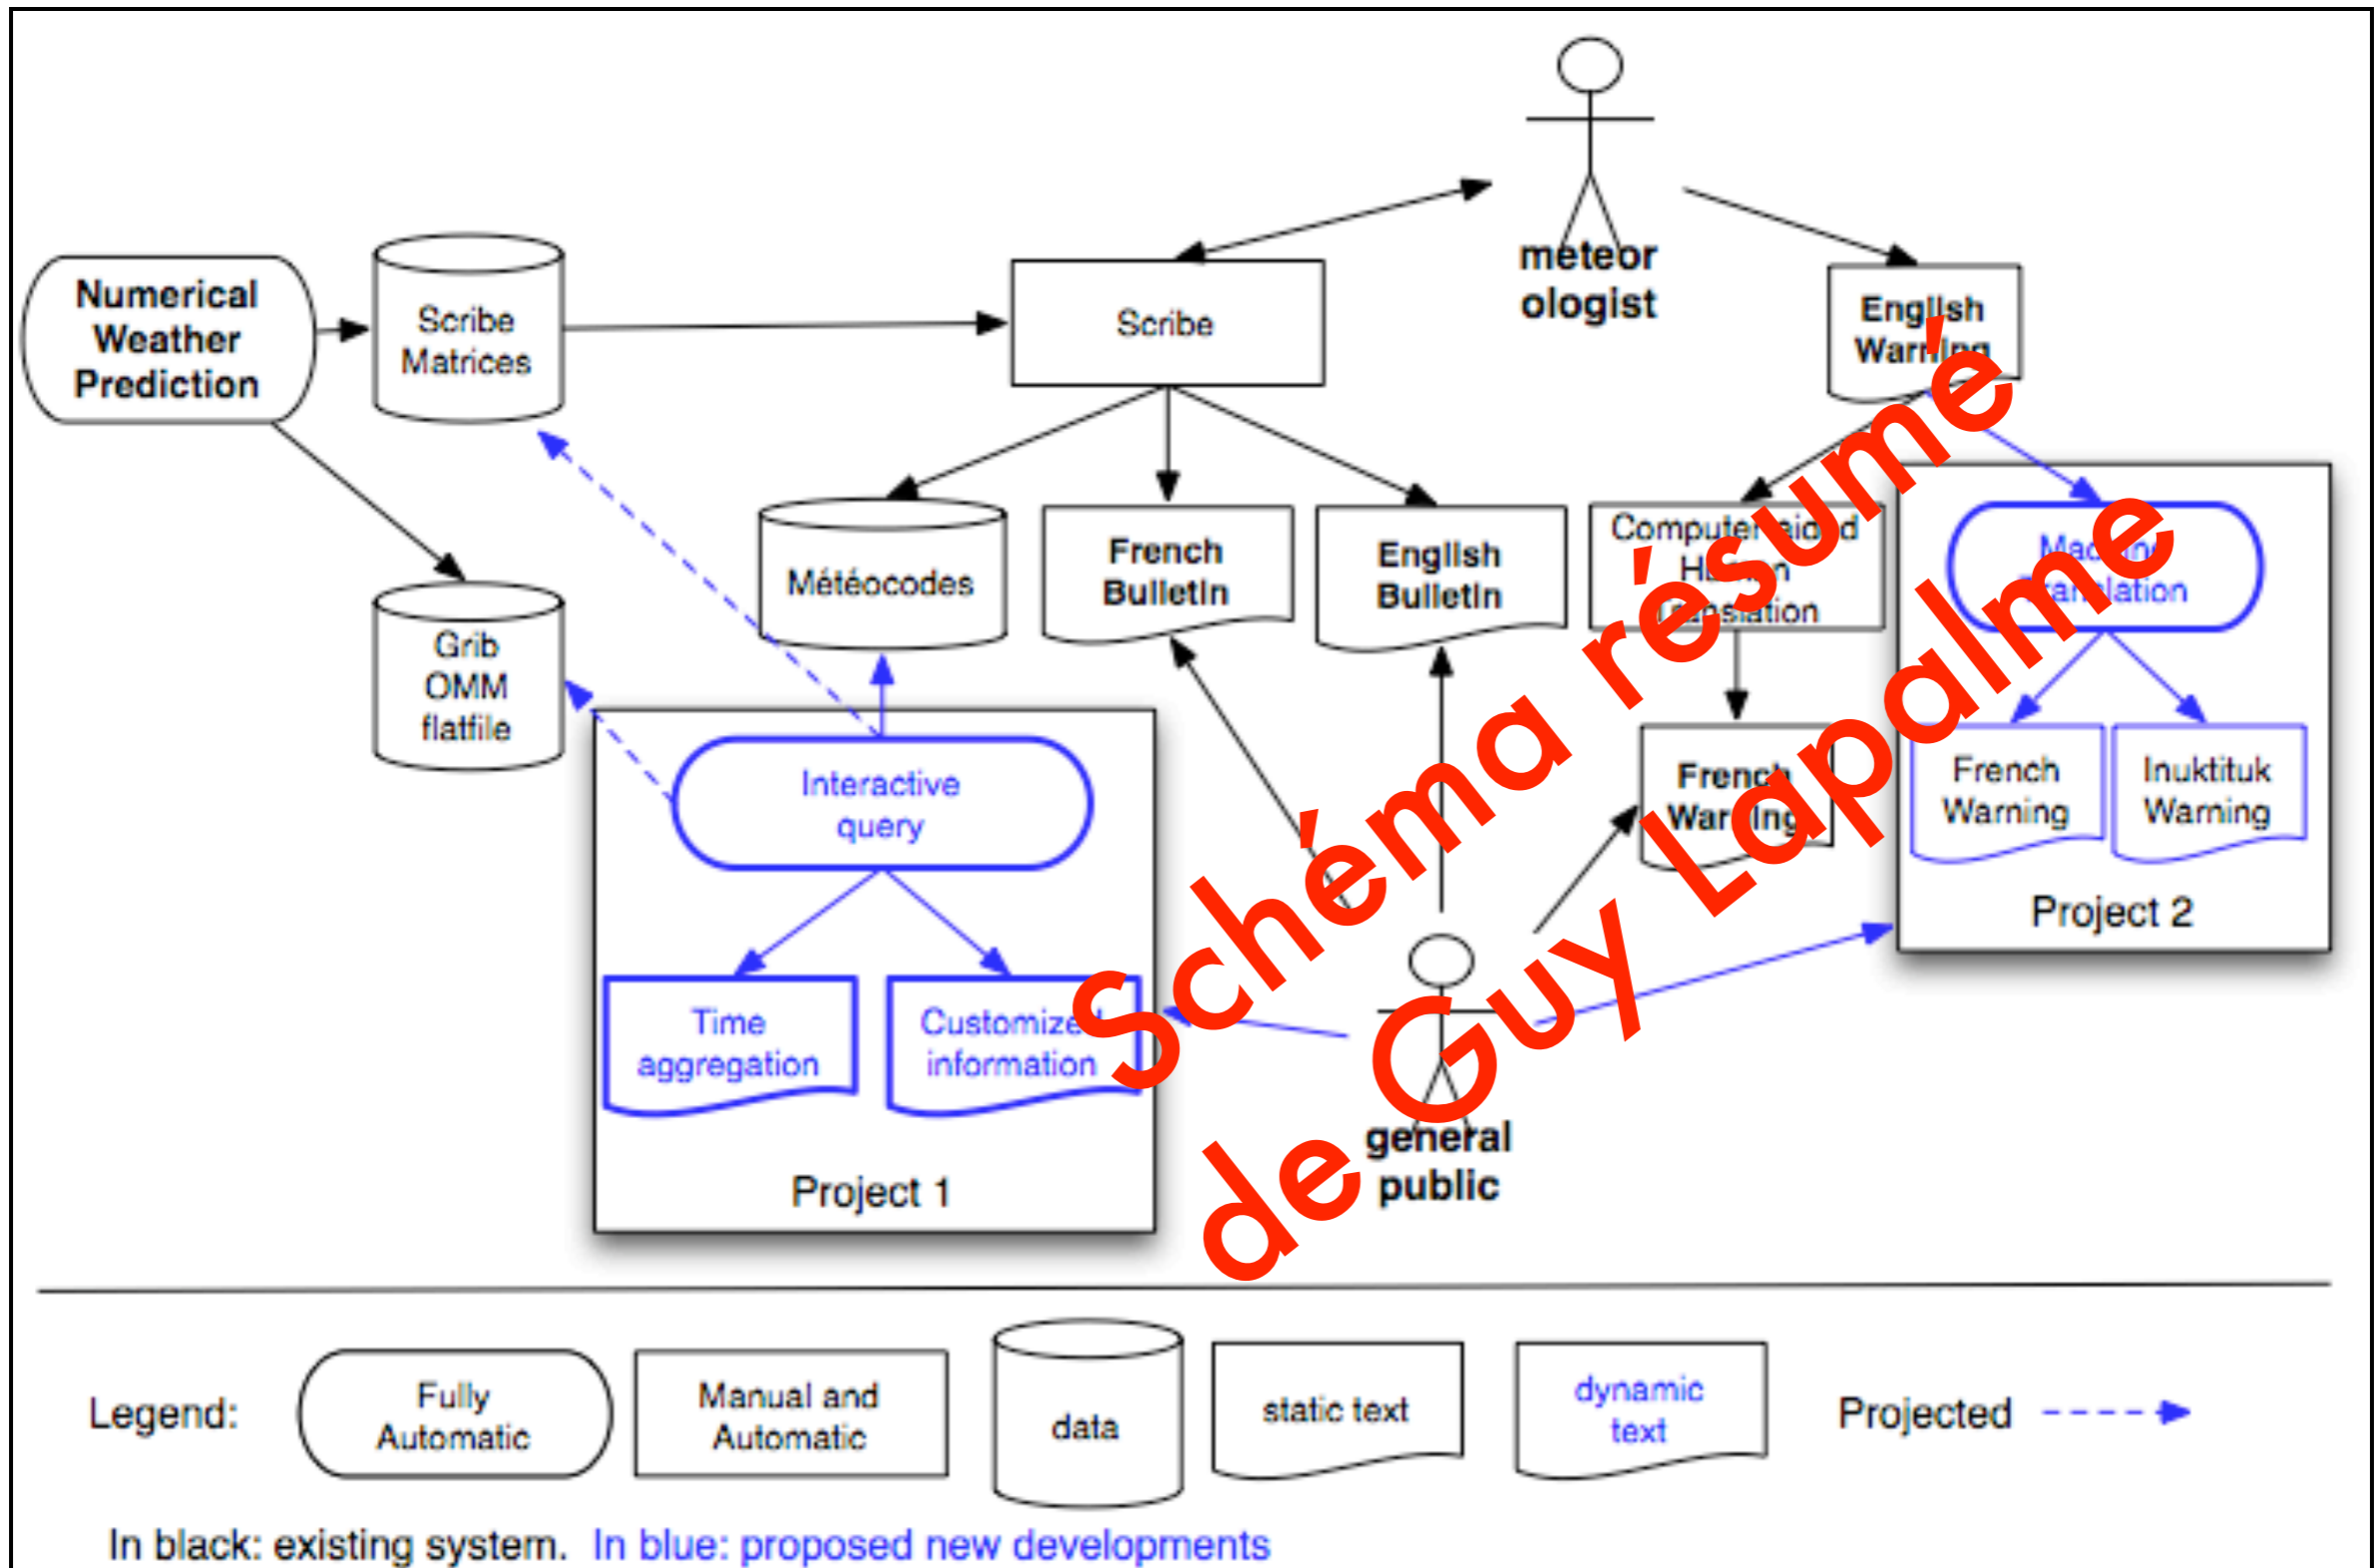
meteor ologist

Numerical Weather Prediction

Scribe Matrices

Scribe

English Warning

Grib OMM flatfile

Météocodes

French Bulletin

English Bulletin

Computer aided Human translation

Machine translation

French Warning

French Warning

Inuktituk Warning

Project 2

Interactive query

Time aggregation

Customized information

Project 1

general public

Schéma résumé de Guy Lapalme

Legend:

Fully Automatic

Manual and Automatic

data

static text

dynamic text

Projected

In black: existing system. In blue: proposed new developments